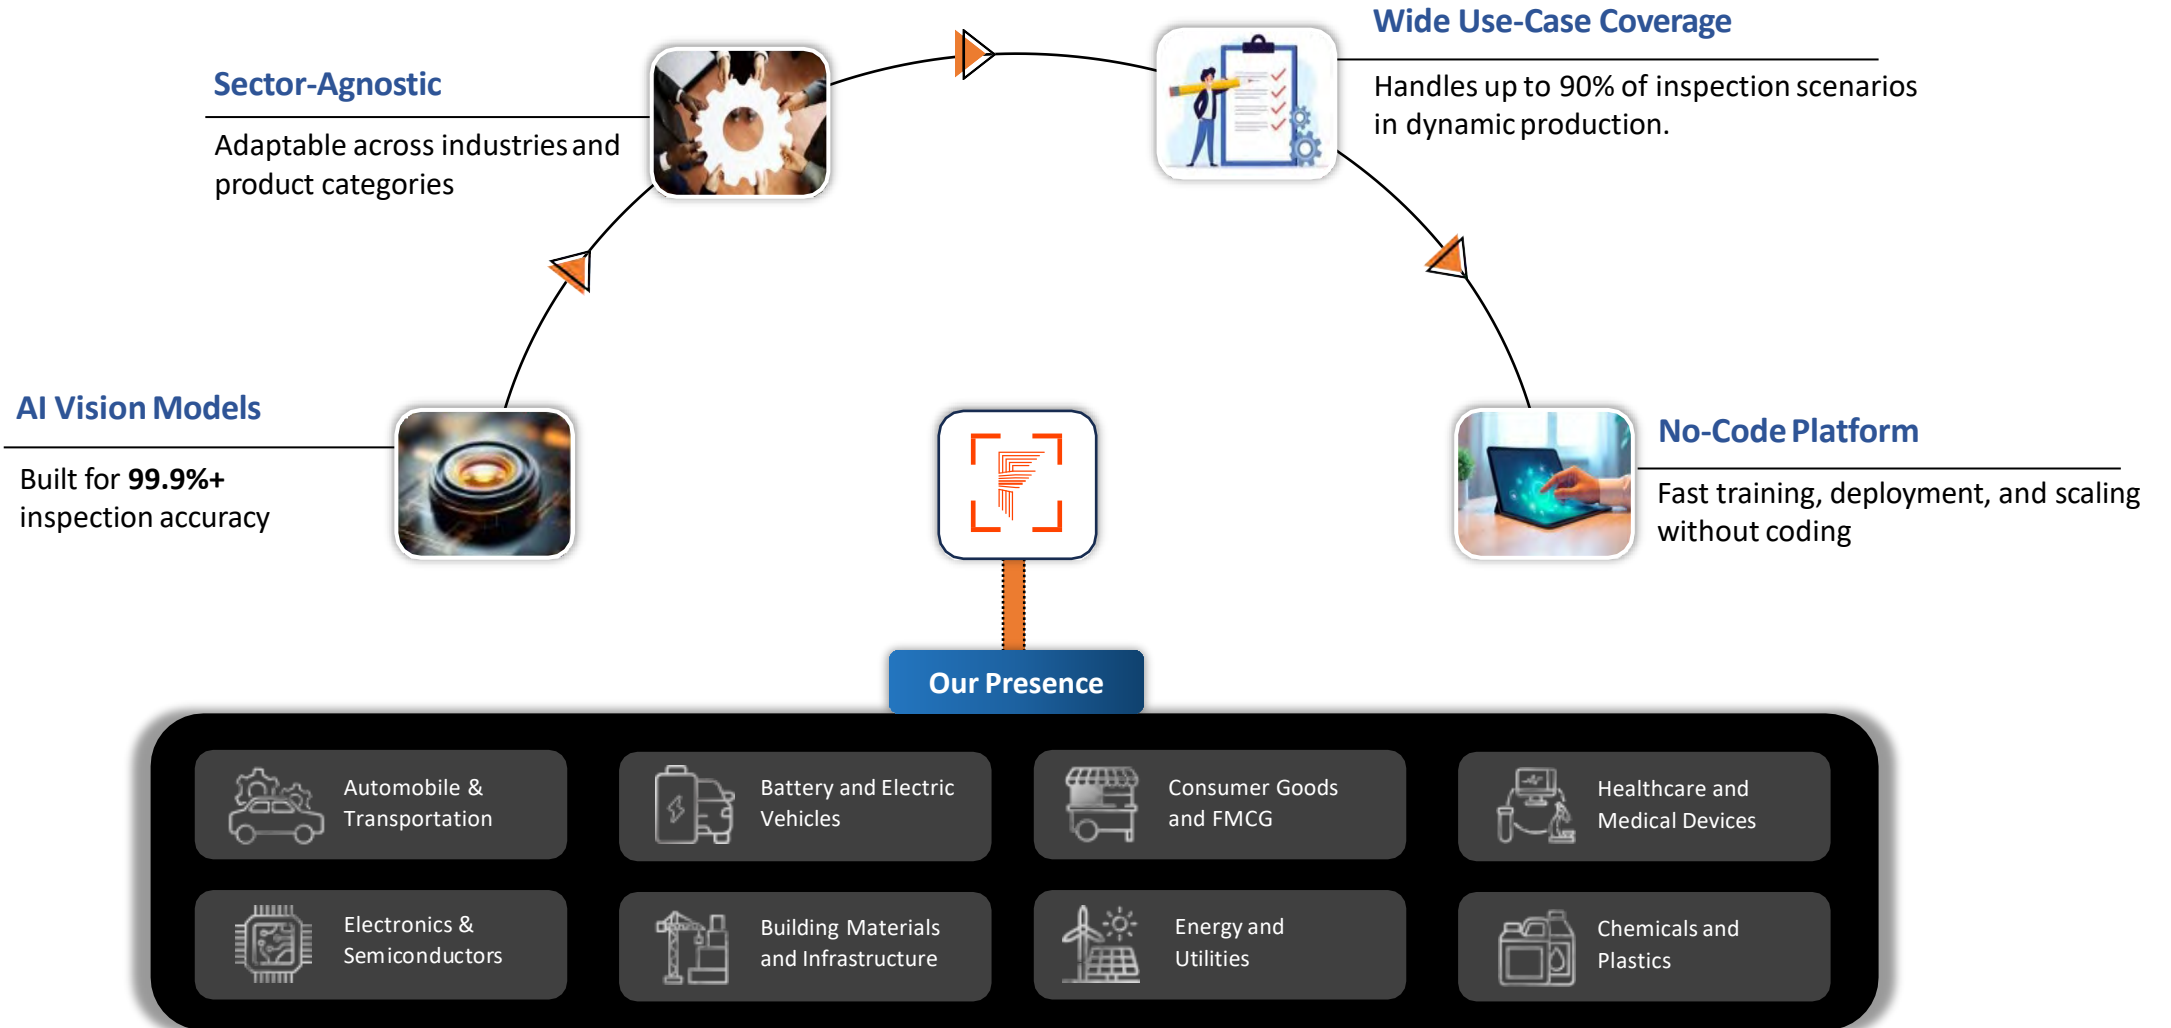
Wide Use-Case Coverage

Handles up to 90% of inspection scenarios in dynamic production.

Sector-Agnostic

Adaptable across industries and product categories

AI Vision Models

Built for **99.9%+** inspection accuracy

No-Code Platform

Fast training, deployment, and scaling without coding

Our Presence

Automobile & Transportation

Battery and Electric Vehicles

Consumer Goods and FMCG

Healthcare and Medical Devices

Electronics & Semiconductors

Building Materials and Infrastructure

Energy and Utilities

Chemicals and Plastics